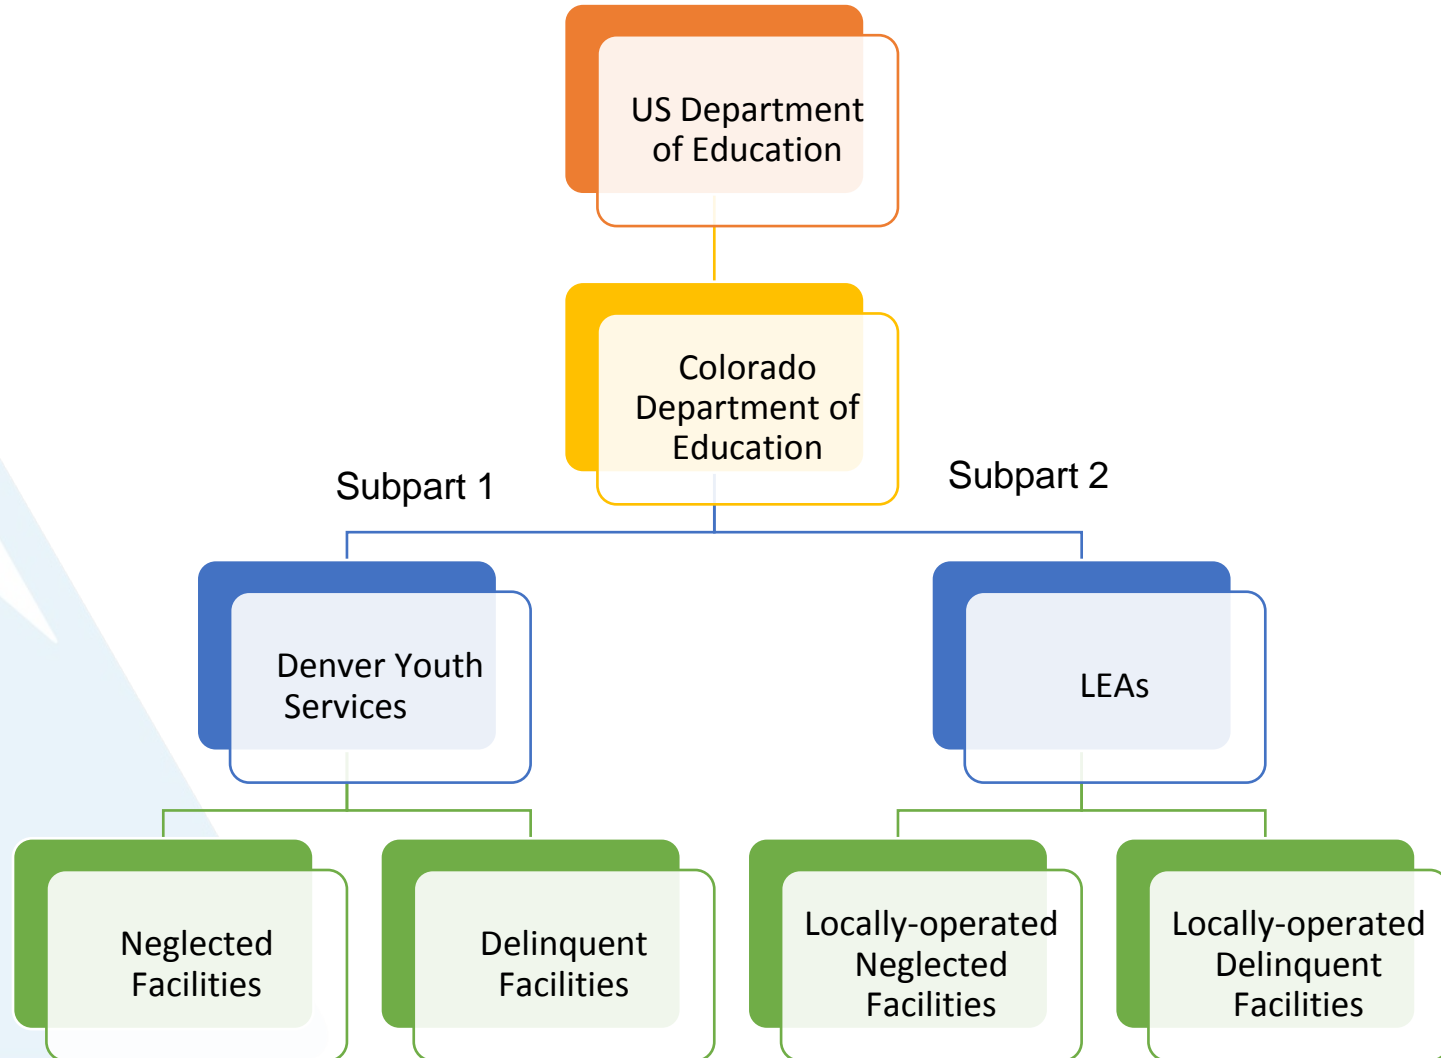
US Department of Education

Colorado Department of Education

Subpart 1

Subpart 2

Denver Youth Services

LEAs

Neglected Facilities

Delinquent Facilities

Locally-operated Neglected Facilities

Locally-operated Delinquent Facilities